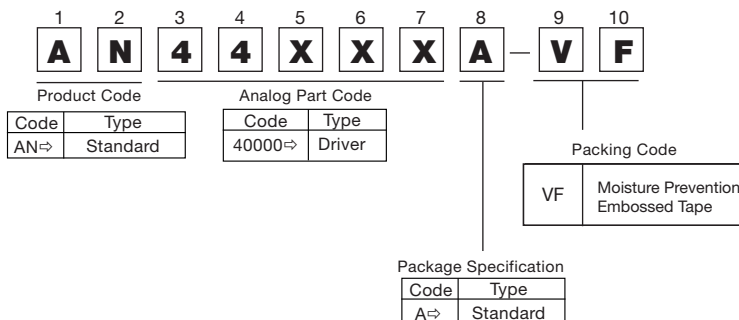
1 2 3 4 5 6 7 8 9 10

A N 4 4 X X X A — V F

Product Code

| Code | Type |
|---|---|
| AN⇨ | Standard |

Analog Part Code

| Code | Type |
|---|---|
| 40000⇨ | Driver |

Packing Code

| VF | Moisture Prevention Embossed Tape |
|---|---|

Package Specification

| Code | Type |
|---|---|
| A⇨ | Standard |